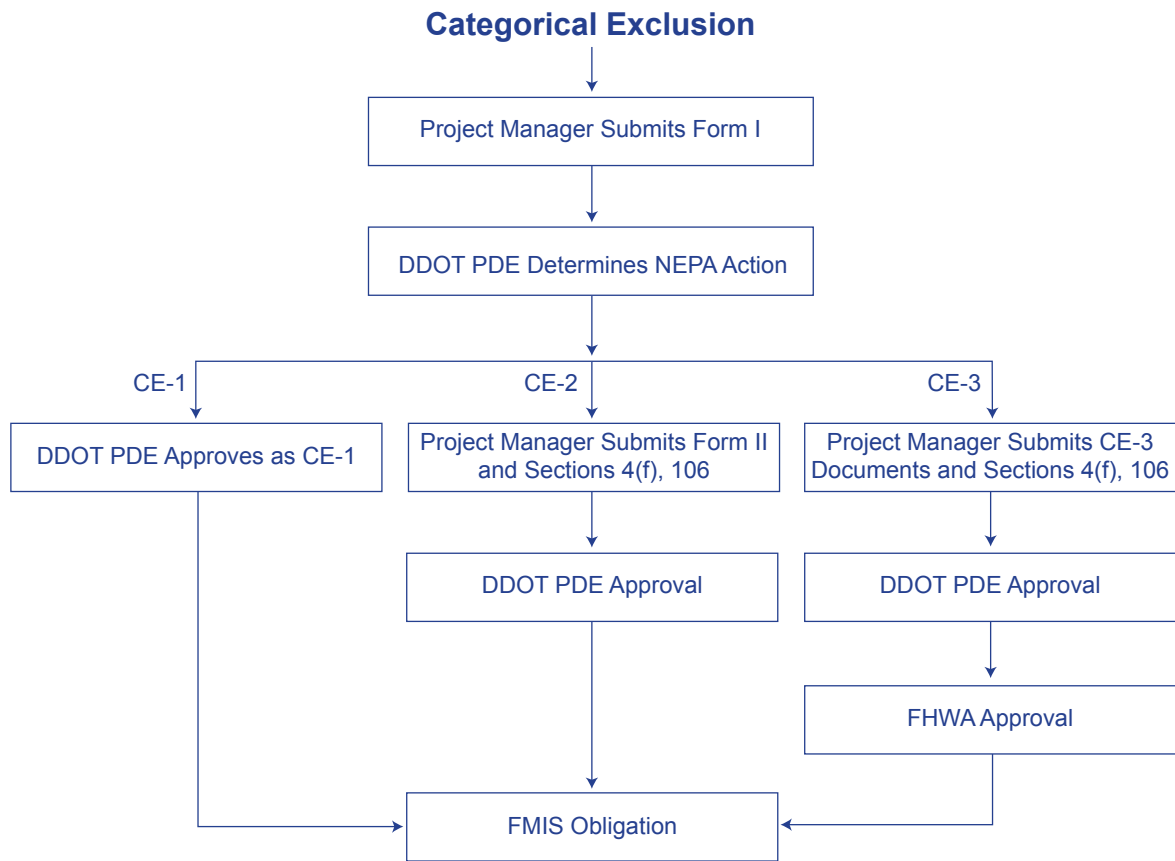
Categorical Exclusion

Project Manager Submits Form I

DDOT PDE Determines NEPA Action

CE-1

DDOT PDE Approves as CE-1

CE-2

Project Manager Submits Form II and Sections 4(f), 106

DDOT PDE Approval

CE-3

Project Manager Submits CE-3 Documents and Sections 4(f), 106

DDOT PDE Approval

FHWA Approval

FMIS Obligation